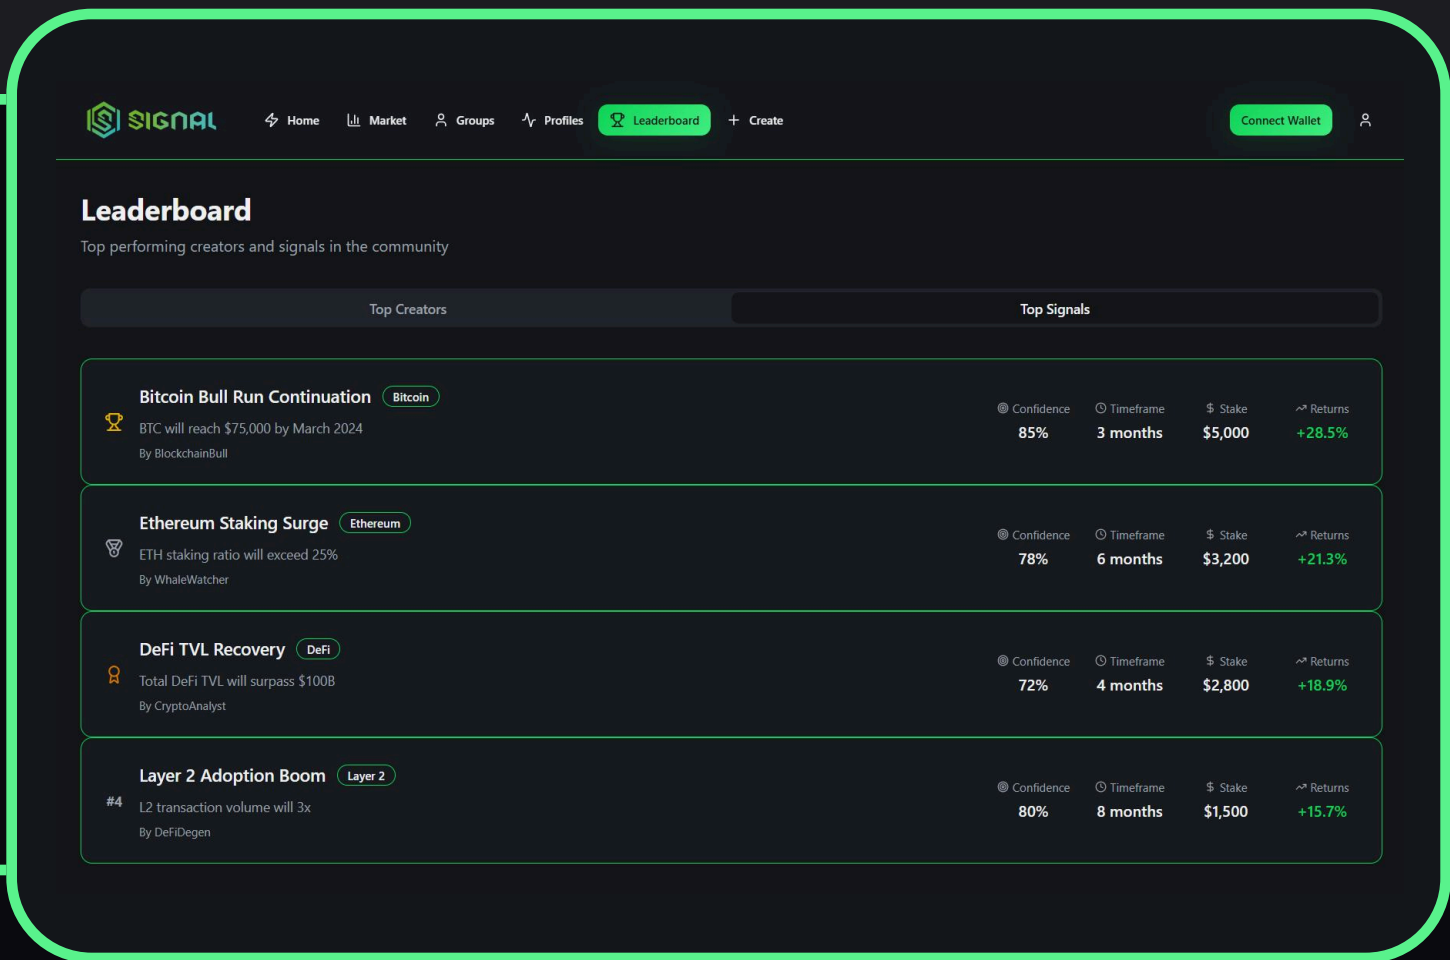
SIGNAL
Home
Market
Groups
Profiles
Leaderboard
Create
Connect Wallet

Leaderboard
Top performing creators and signals in the community

Top Creators
Top Signals

Bitcoin Bull Run Continuation Bitcoin
BTC will reach $75,000 by March 2024
By BlockchainBull
Confidence 85%
Timeframe 3 months
Stake $5,000
Returns +28.5%

Ethereum Staking Surge Ethereum
ETH staking ratio will exceed 25%
By WhaleWatcher
Confidence 78%
Timeframe 6 months
Stake $3,200
Returns +21.3%

DeFi TVL Recovery DeFi
Total DeFi TVL will surpass $100B
By CryptoAnalyst
Confidence 72%
Timeframe 4 months
Stake $2,800
Returns +18.9%

#4
Layer 2 Adoption Boom Layer 2
L2 transaction volume will 3x
By DeFiDegen
Confidence 80%
Timeframe 8 months
Stake $1,500
Returns +15.7%